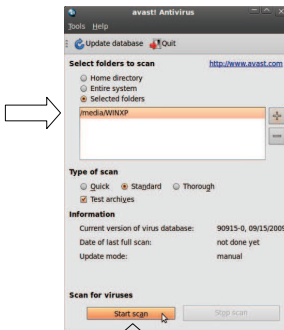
avast! Antivirus

Tools Help

Update database Quit

Select folders to scan http://www.avast.com

Home directory
Entire system
Selected folders

/media/WINXP

Type of scan

Quick Standard Thorough

Test archives

Information

Current version of virus database: 90915-0, 09/15/2009

Date of last full scan: not done yet

Update mode: manual

Scan for viruses

Start scan Stop scan